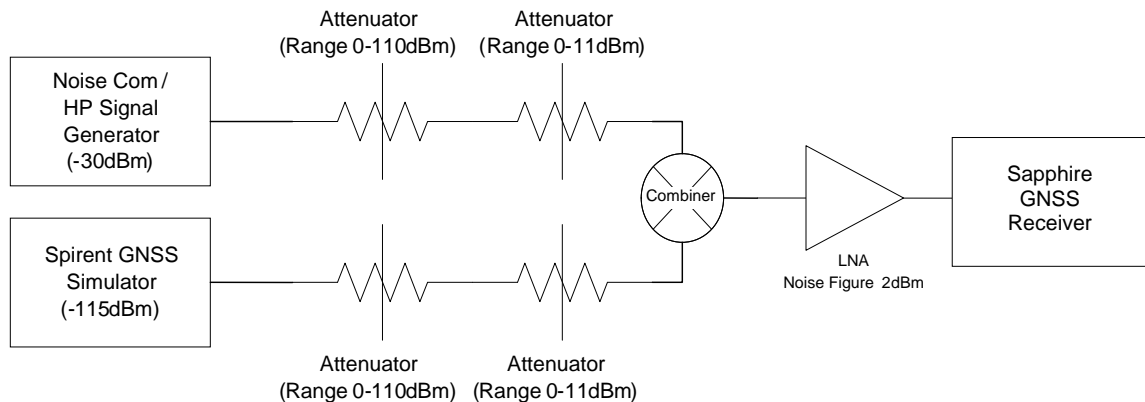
Attenuator
(Range 0-110dBm)

Attenuator
(Range 0-11dBm)

Noise Com / HP Signal Generator (-30dBm)

Combiner

LNA
Noise Figure 2dBm

Sapphire GNSS Receiver

Spirent GNSS Simulator (-115dBm)

Attenuator
(Range 0-110dBm)

Attenuator
(Range 0-11dBm)